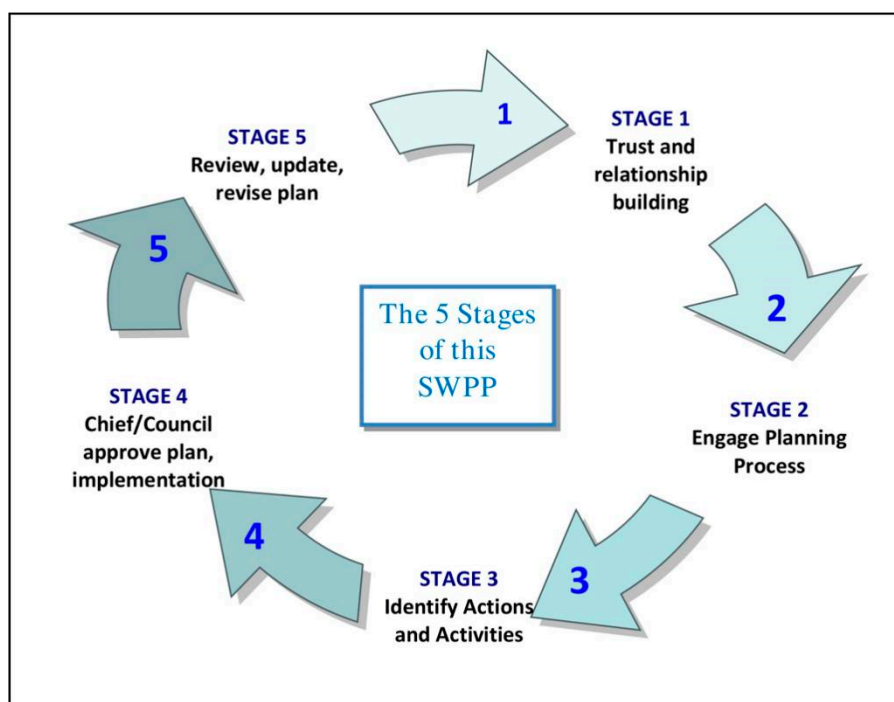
STAGE 5
Review, update, revise plan

1

STAGE 1
Trust and relationship building

5

The 5 Stages of this SWPP

2

STAGE 4
Chief/Council approve plan, implementation

STAGE 2
Engage Planning Process

4

STAGE 3
Identify Actions and Activities

3